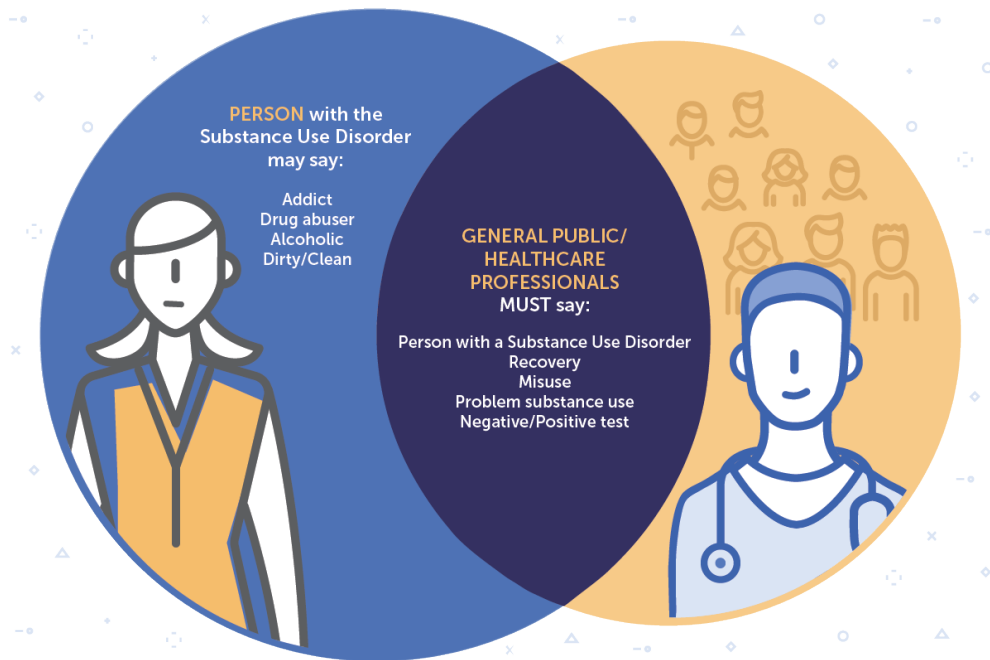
PERSON with the Substance Use Disorder may say:

Addict
Drug abuser
Alcoholic
Dirty/Clean

GENERAL PUBLIC/ HEALTHCARE PROFESSIONALS MUST say:

Person with a Substance Use Disorder
Recovery
Misuse
Problem substance use
Negative/Positive test